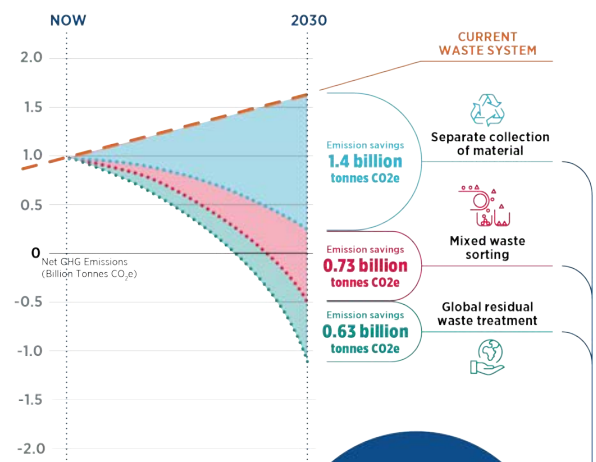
NOW

2030

CURRENT WASTE SYSTEM

2.0

1.5

1.0

0.5

0

-0.5

-1.0

-1.5

-2.0

Net GHG Emissions (Billion Tonnes $CO_2e$)

Emission savings
1.4 billion
tonnes CO2e

Separate collection of material

Emission savings
0.73 billion
tonnes CO2e

Mixed waste sorting

Emission savings
0.63 billion
tonnes CO2e

Global residual waste treatment